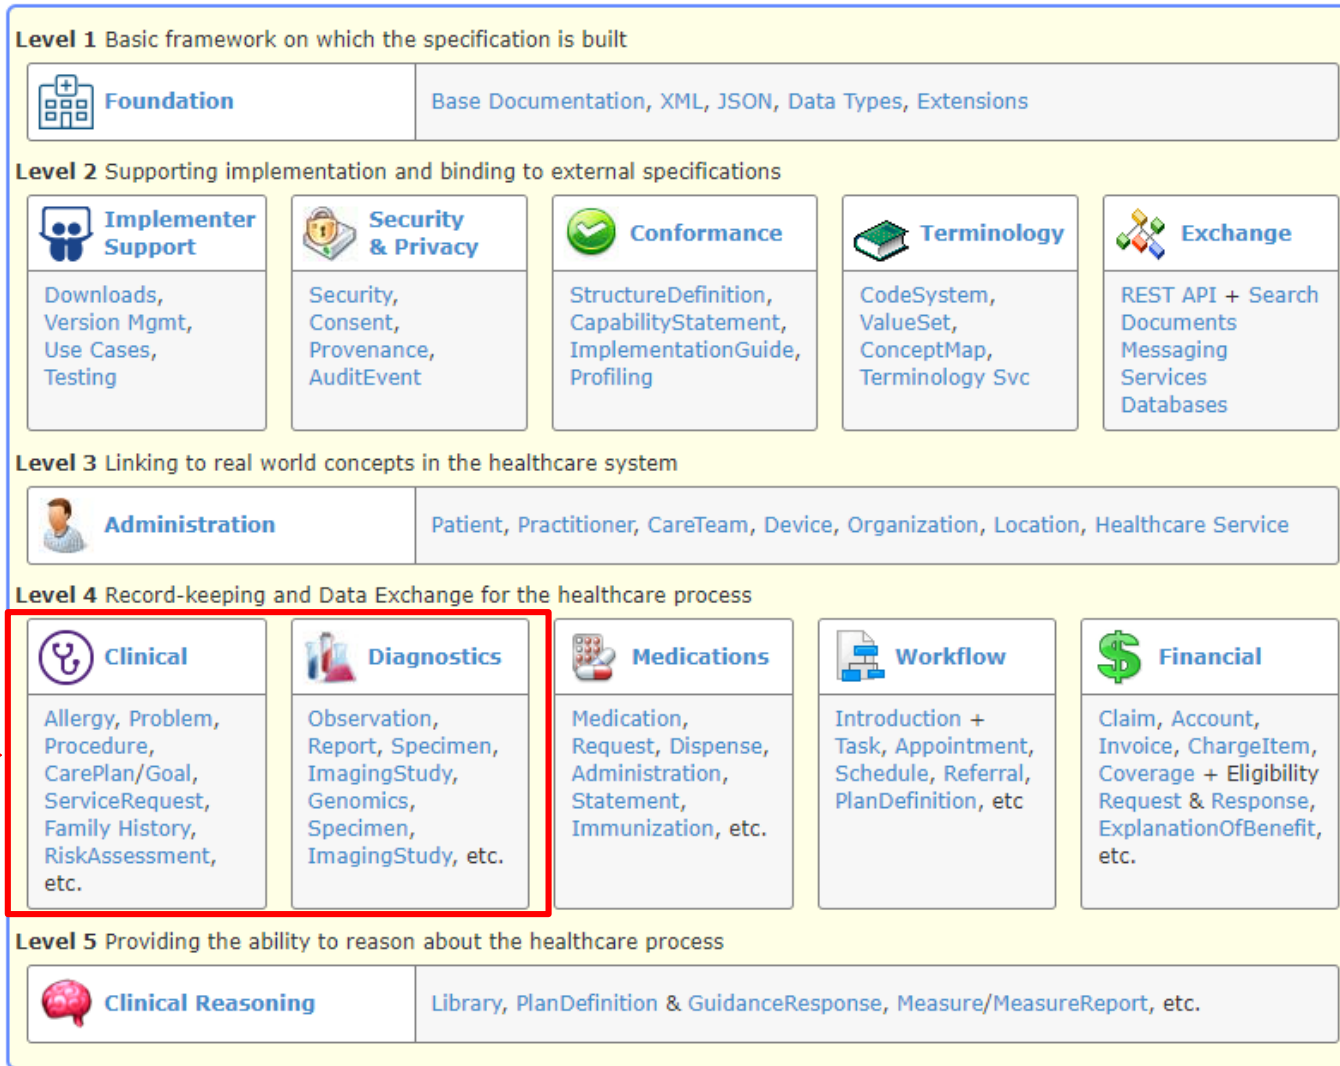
**Level 1** Basic framework on which the specification is built

Foundation

Base Documentation, XML, JSON, Data Types, Extensions

**Level 2** Supporting implementation and binding to external specifications

Implementer Support

Downloads, Version Mgmt, Use Cases, Testing

Security & Privacy

Security, Consent, Provenance, AuditEvent

Conformance

StructureDefinition, CapabilityStatement, ImplementationGuide, Profiling

Terminology

CodeSystem, ValueSet, ConceptMap, Terminology Svc

Exchange

REST API + Search Documents Messaging Services Databases

**Level 3** Linking to real world concepts in the healthcare system

Administration

Patient, Practitioner, CareTeam, Device, Organization, Location, Healthcare Service

**Level 4** Record-keeping and Data Exchange for the healthcare process

Clinical

Allergy, Problem, Procedure, CarePlan/Goal, ServiceRequest, Family History, RiskAssessment, etc.

Diagnostics

Observation, Report, Specimen, ImagingStudy, Genomics, Specimen, ImagingStudy, etc.

Medications

Medication, Request, Dispense, Administration, Statement, Immunization, etc.

Workflow

Introduction + Task, Appointment, Schedule, Referral, PlanDefinition, etc

Financial

Claim, Account, Invoice, ChargeItem, Coverage + Eligibility Request & Response, ExplanationOfBenefit, etc.

**Level 5** Providing the ability to reason about the healthcare process

Clinical Reasoning

Library, PlanDefinition & GuidanceResponse, Measure/MeasureReport, etc.